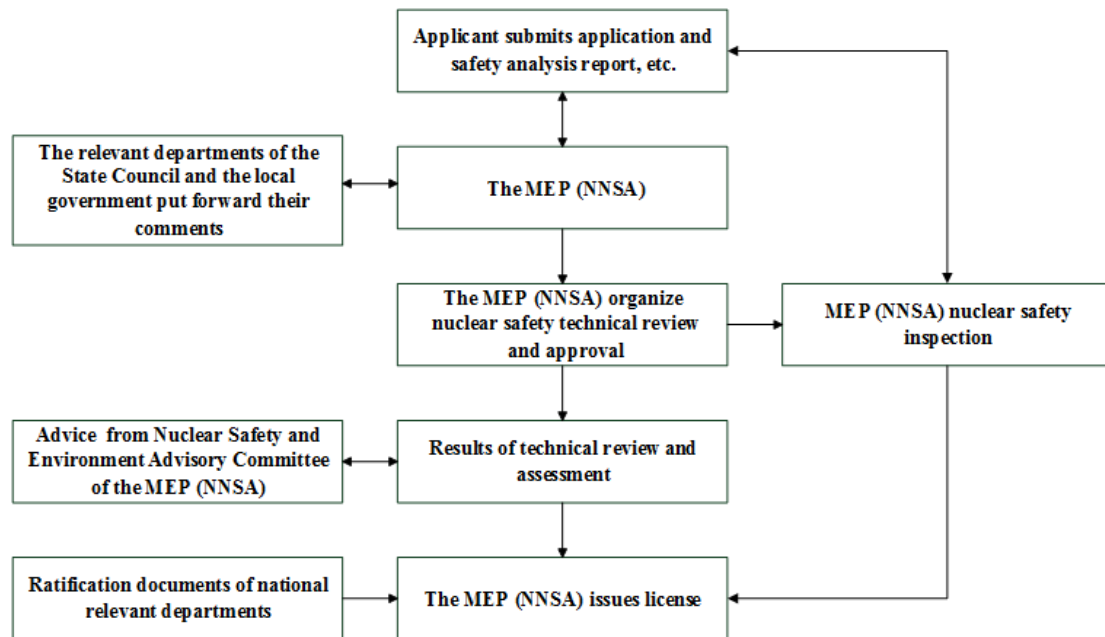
Applicant submits application and safety analysis report, etc.

The relevant departments of the State Council and the local government put forward their comments

The MEP (NNSA)

The MEP (NNSA) organize nuclear safety technical review and approval

MEP (NNSA) nuclear safety inspection

Advice from Nuclear Safety and Environment Advisory Committee of the MEP (NNSA)

Results of technical review and assessment

Ratification documents of national relevant departments

The MEP (NNSA) issues license